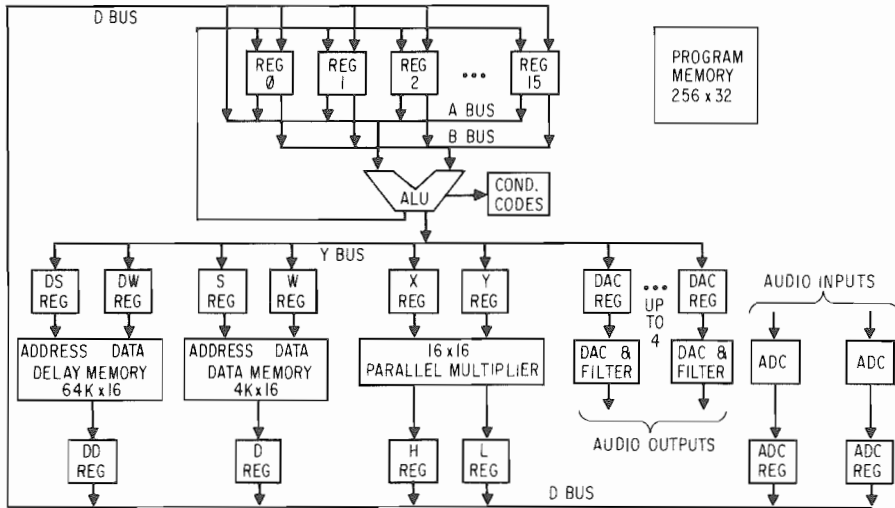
D BUS

REG Ø
REG 1
REG 2
...
REG 15

PROGRAM MEMORY 256 x 32

A BUS
B BUS

ALU
COND. CODES

Y BUS

DS REG
DW REG
ADDRESS DATA
DELAY MEMORY
64K x 16
DD REG

S REG
W REG
ADDRESS DATA
DATA MEMORY
4K x 16
D REG

X REG
Y REG
16 x 16
PARALLEL MULTIPLIER
H REG
L REG

DAC REG
DAC & FILTER
... UP TO 4
DAC REG
DAC & FILTER
AUDIO OUTPUTS

AUDIO INPUTS
ADC
ADC
ADC REG
ADC REG

D BUS